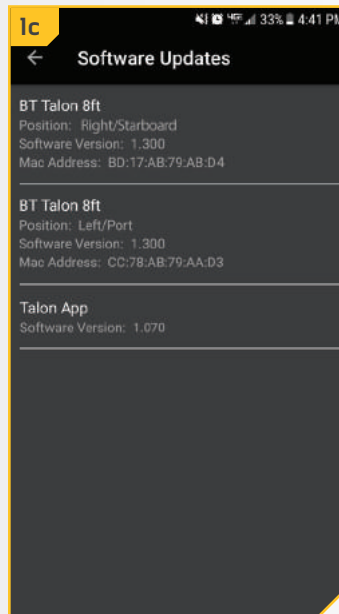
1c

33% 4:41 PM

←

Software Updates

BT Talon 8ft
Position: Right/Starboard
Software Version: 1.300
Mac Address: BD:17:AB:79:AB:D4

BT Talon 8ft
Position: Left/Port
Software Version: 1.300
Mac Address: CC:78:AB:79:AA:D3

Talon App
Software Version: 1.070